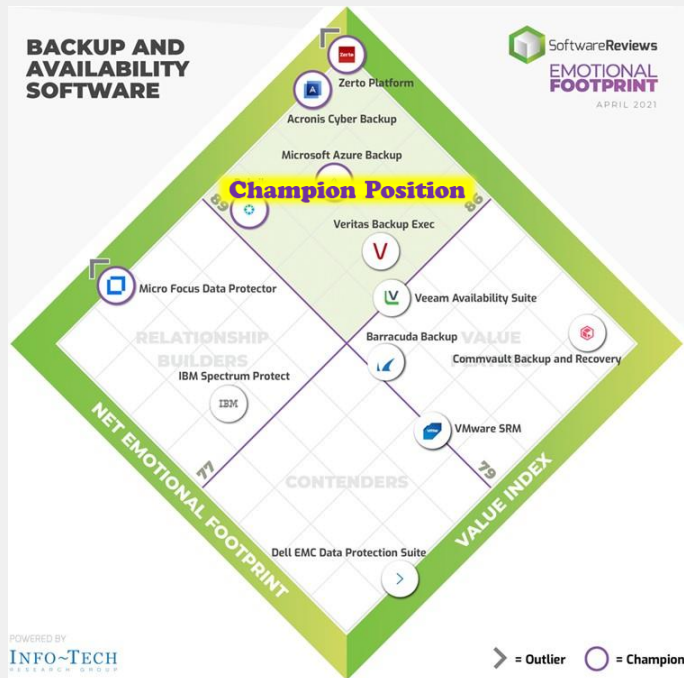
BACKUP AND AVAILABILITY SOFTWARE

SoftwareReviews
EMOTIONAL FOOTPRINT
APRIL 2021

Zerto
Zerto Platform
Acronis Cyber Backup
Microsoft Azure Backup
Champion Position
89
86
Veritas Backup Exec
Micro Focus Data Protector
Veeam Availability Suite
RELATIONSHIP BUILDERS
Barracuda Backup
VALUE
Commvault Backup and Recovery
IBM Spectrum Protect
IBM
VMware SRM
77
79
CONTENDERS
NET EMOTIONAL FOOTPRINT
VALUE INDEX
Dell EMC Data Protection Suite

POWERED BY
INFO~TECH
RESEARCH GROUP

= Outlier
= Champion